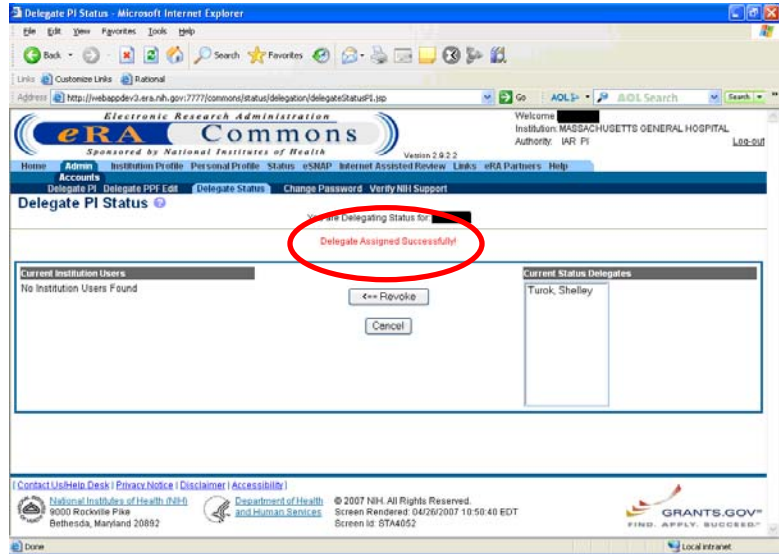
Delegate PI Status - Microsoft Internet Explorer

File Edit View Favorites Tools Help

Back Search Favorites

Links Customize Links Rational

Address http://webappdev3.era.nih.gov:7777/commons/status/delegation/delegateStatusPI.jsp Go AOL AOL Search Search

Electronic Research Administration
eRA Commons
Sponsored by National Institutes of Health
Version 2.9.2.2

Welcome
Institution: MASSACHUSETTS GENERAL HOSPITAL
Authority: IAR PI
Log-out

Home Admin Institution Profile Personal Profile Status eSNAP Internet Assisted Review Links eRA Partners Help

Accounts

Delegate PI Delegate PPF Edit Delegate Status Change Password Verify NIH Support

Delegate PI Status

You are Delegating Status for:

Delegate Assigned Successfully!

| Current Institution Users |
|---|
| No Institution Users Found |

<== Revoke

Cancel

| Current Status Delegates |
|---|
| Turok, Shelley |

| Contact Us/Help Desk | Privacy Notice | Disclaimer | Accessibility |

National Institutes of Health (NIH)
9000 Rockville Pike
Bethesda, Maryland 20892

Department of Health and Human Services

© 2007 NIH. All Rights Reserved.
Screen Rendered: 04/26/2007 10:50:40 EDT
Screen Id: STA4052

GRANTS.GOV
FIND. APPLY. SUCCEED.

Done

Local intranet